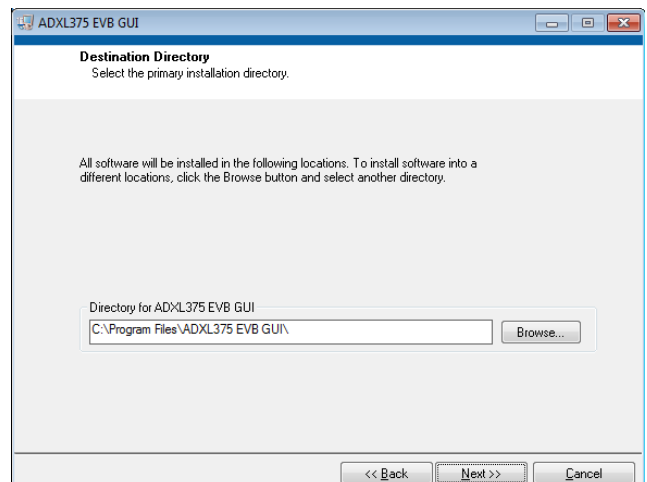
ADXL375 EVB GUI

Destination Directory
Select the primary installation directory.

All software will be installed in the following locations. To install software into a different locations, click the Browse button and select another directory.

Directory for ADXL375 EVB GUI

C:\Program Files\ADXL375 EVB GUI\

Browse...

<< Back

Next >>

Cancel